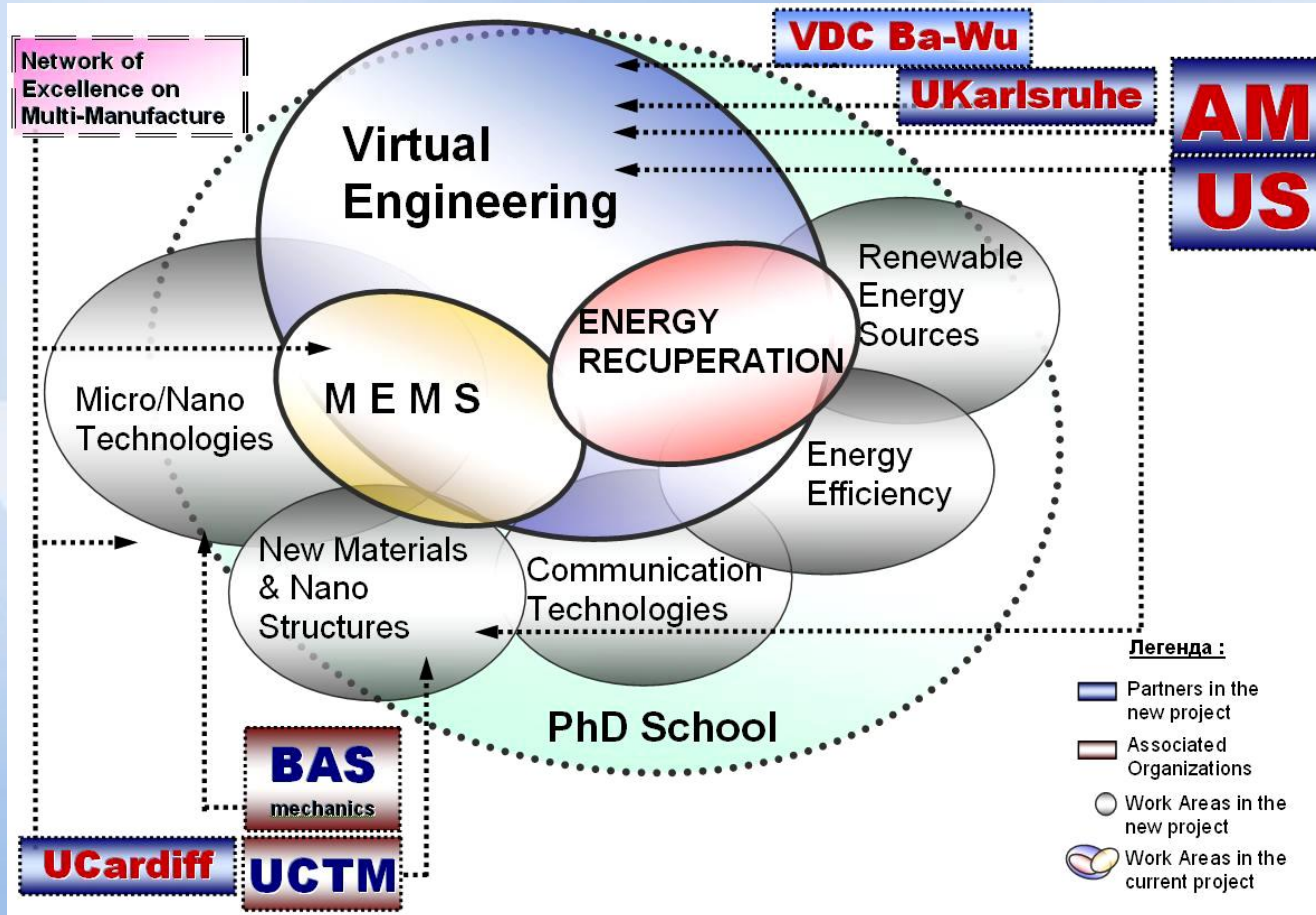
Network of Excellence on Multi-Manufacture

VDC Ba-Wu

UKarlsruhe

AM

US

Virtual Engineering

Renewable Energy Sources

ENERGY RECUPERATION

M E M S

Micro/Nano Technologies

Energy Efficiency

New Materials & Nano Structures

Communication Technologies

PhD School

BAS mechanics

UCardiff

UCTM

Легенда :

Partners in the new project

Associated Organizations

Work Areas in the new project

Work Areas in the current project